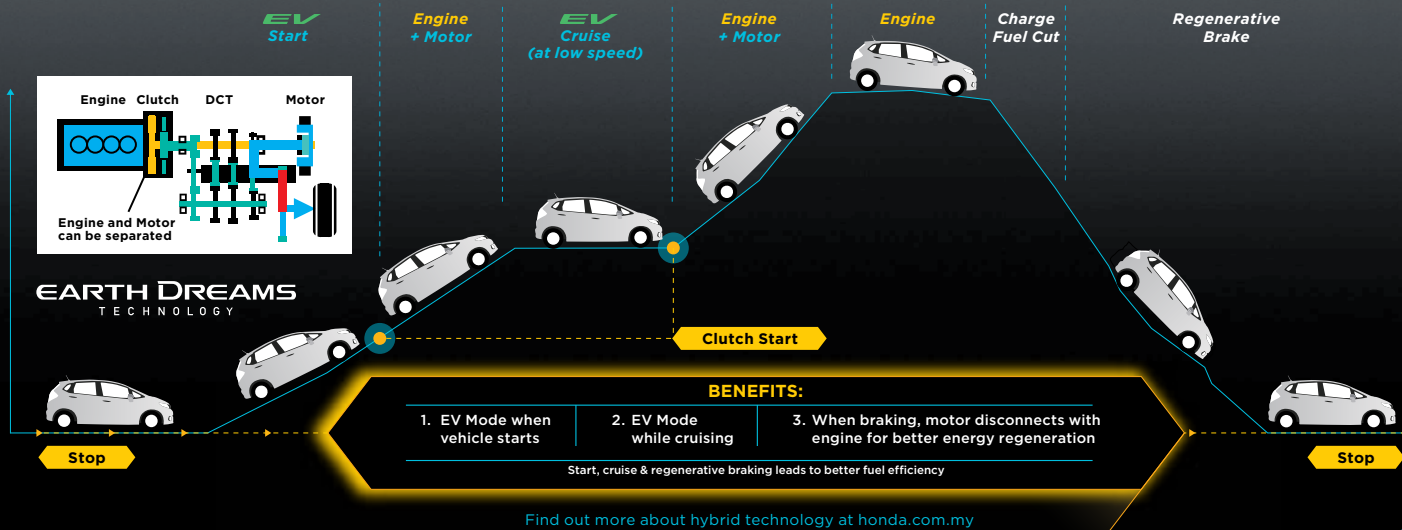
EV Start

Engine + Motor

EV Cruise (at low speed)

Engine + Motor

Engine

Charge Fuel Cut

Regenerative Brake

Engine Clutch DCT Motor

Engine and Motor can be separated

EARTH DREAMS TECHNOLOGY

Clutch Start

Stop

BENEFITS:

| 1. EV Mode when vehicle starts | 2. EV Mode while cruising | 3. When braking, motor disconnects with engine for better energy regeneration |
|---|---|---|

Start, cruise & regenerative braking leads to better fuel efficiency

Stop

Find out more about hybrid technology at honda.com.my